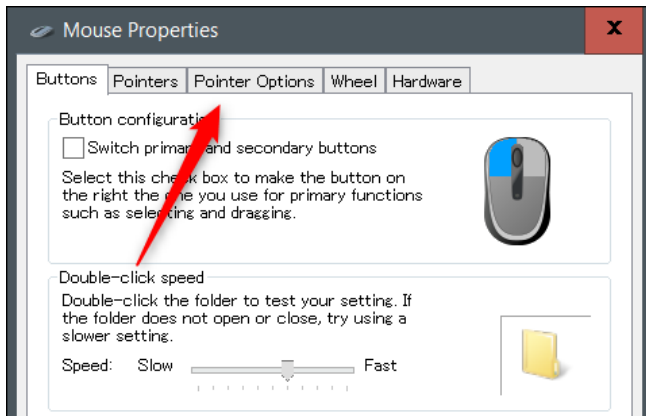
Mouse Properties

X

Buttons | Pointers | Pointer Options | Wheel | Hardware

Button configurati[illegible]

Switch prima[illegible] and secondary buttons

Select this che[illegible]k box to make the button on the right the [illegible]e you use for primary functions such as sele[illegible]ing and dragging.

Double-click speed

Double-click the folder to test your setting. If the folder does not open or close, try using a slower setting.

Speed: Slow Fast